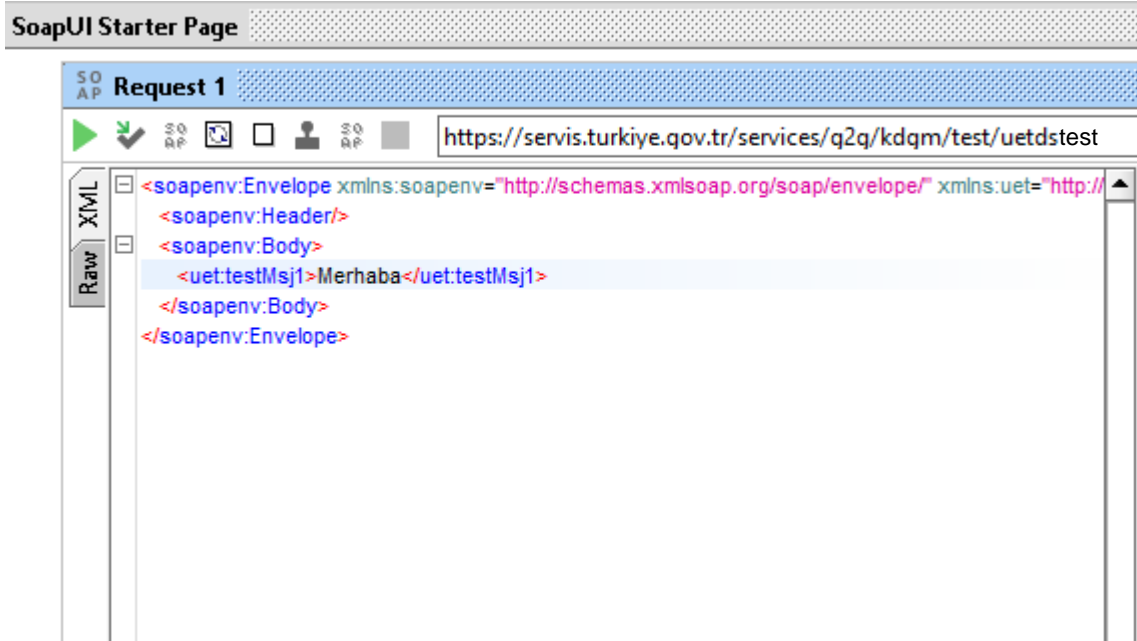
SoapUI Starter Page

SO AP Request 1

https://servis.turkiye.gov.tr/services/g2g/kdgm/test/uetdstest

XML

Raw

<soapenv:Envelope xmlns:soapenv="http://schemas.xmlsoap.org/soap/envelope/" xmlns:uet="http://
<soapenv:Header/>
<soapenv:Body>
<uet:testMsj1>Merhaba</uet:testMsj1>
</soapenv:Body>
</soapenv:Envelope>